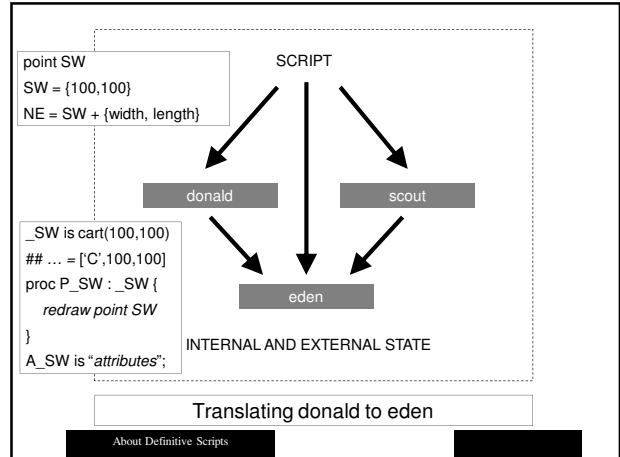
point SW
SW = {100,100}
NE = SW + {width, length}

SCRIPT

donald

scout

eden

_SW is cart(100,100)
## … = ['C',100,100]
proc P_SW : _SW {
*redraw point SW*
}
A_SW is "*attributes*";

INTERNAL AND EXTERNAL STATE

Translating donald to eden

About Definitive Scripts